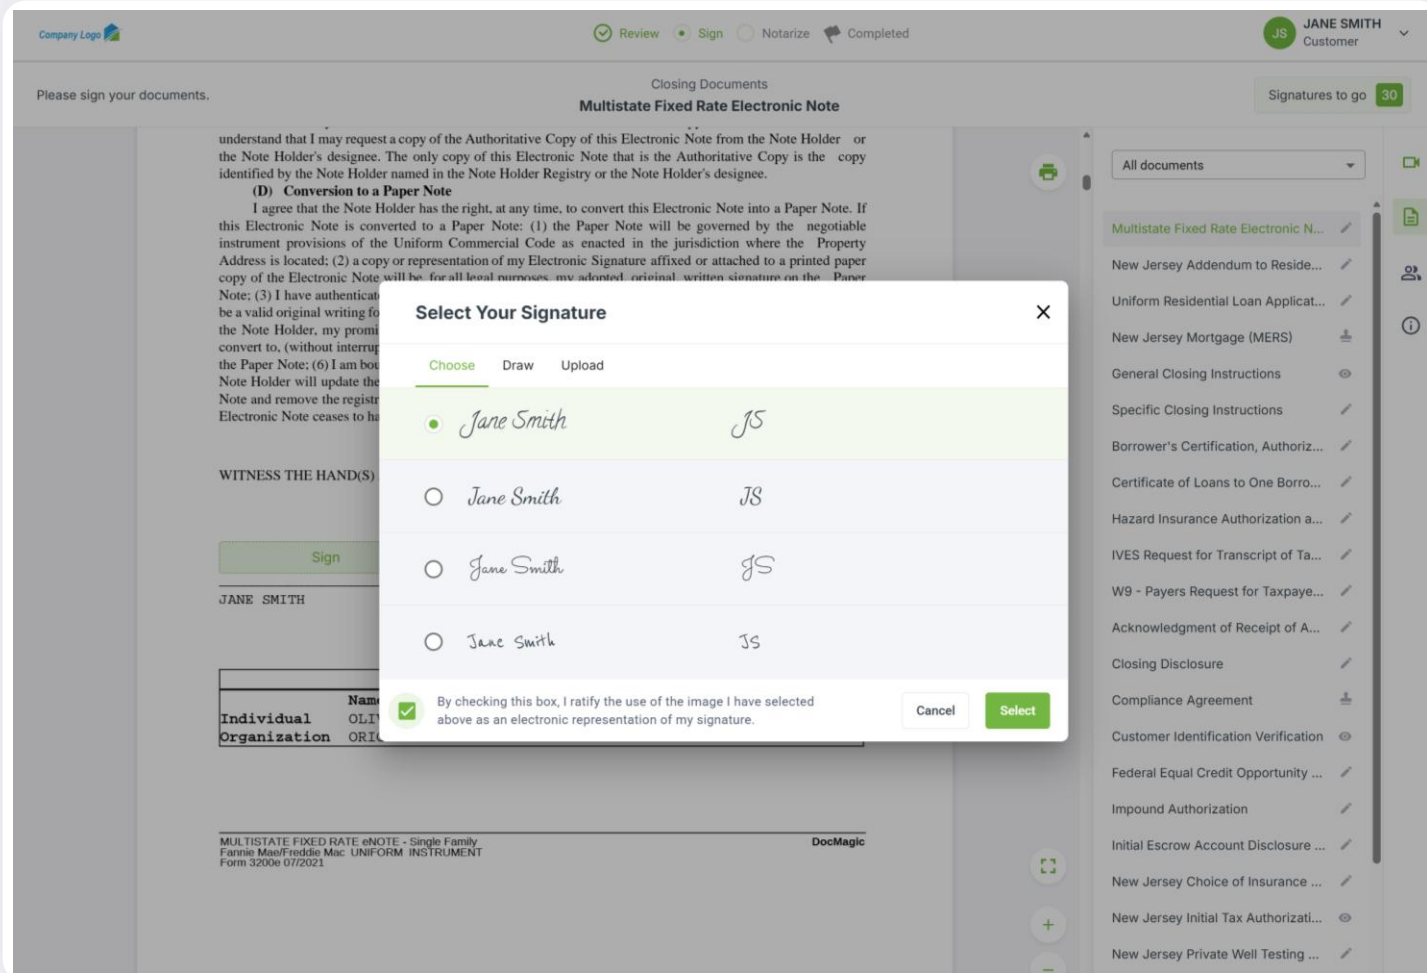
Company Logo

Review Sign Notarize Completed

JS JANE SMITH Customer

Please sign your documents.

Closing Documents
Multistate Fixed Rate Electronic Note

Signatures to go 30

understand that I may request a copy of the Authoritative Copy of this Electronic Note from the Note Holder or the Note Holder's designee. The only copy of this Electronic Note that is the Authoritative Copy is the copy identified by the Note Holder named in the Note Holder Registry or the Note Holder's designee.

(D) Conversion to a Paper Note

I agree that the Note Holder has the right, at any time, to convert this Electronic Note into a Paper Note. If this Electronic Note is converted to a Paper Note: (1) the Paper Note will be governed by the negotiable instrument provisions of the Uniform Commercial Code as enacted in the jurisdiction where the Property Address is located; (2) a copy or representation of my Electronic Signature affixed or attached to a printed paper copy of the Electronic Note will be for all legal purposes my adopted original written signature on the Paper Note; (3) I have authenticat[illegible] be a valid original writing fo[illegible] the Note Holder, my promi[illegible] convert to, (without interrup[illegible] the Paper Note; (6) I am bou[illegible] Note Holder will update the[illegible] Note and remove the registr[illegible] Electronic Note ceases to ha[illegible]

WITNESS THE HAND(S)

Sign

JANE SMITH

Nam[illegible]
Individual OLI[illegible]
Organization ORI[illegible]

MULTISTATE FIXED RATE eNOTE - Single Family
Fannie Mae/Freddie Mac UNIFORM INSTRUMENT
Form 3200e 07/2021
DocMagic

Select Your Signature

Choose Draw Upload

Jane Smith JS
Jane Smith JS
Jane Smith JS
Jane Smith JS

By checking this box, I ratify the use of the image I have selected above as an electronic representation of my signature.

Cancel Select

All documents

Multistate Fixed Rate Electronic N...
New Jersey Addendum to Reside...
Uniform Residential Loan Applicat...
New Jersey Mortgage (MERS)
General Closing Instructions
Specific Closing Instructions
Borrower's Certification, Authoriz...
Certificate of Loans to One Borro...
Hazard Insurance Authorization a...
IVES Request for Transcript of Ta...
W9 - Payers Request for Taxpaye...
Acknowledgment of Receipt of A...
Closing Disclosure
Compliance Agreement
Customer Identification Verification
Federal Equal Credit Opportunity ...
Impound Authorization
Initial Escrow Account Disclosure ...
New Jersey Choice of Insurance ...
New Jersey Initial Tax Authorizati...
New Jersey Private Well Testing ...